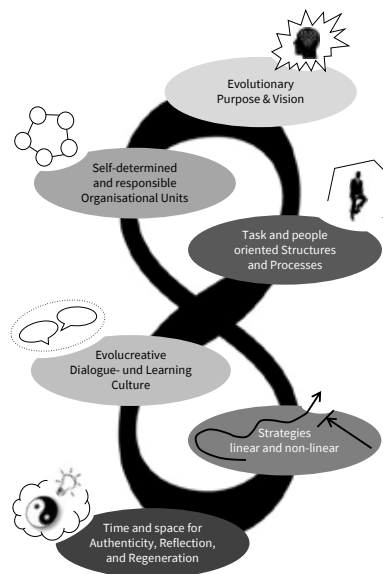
Evolutionary Purpose & Vision

Self-determined and responsible Organisational Units

Task and people oriented Structures and Processes

Evolucreative Dialogue- und Learning Culture

Strategies linear and non-linear

Time and space for Authenticity, Reflection, and Regeneration